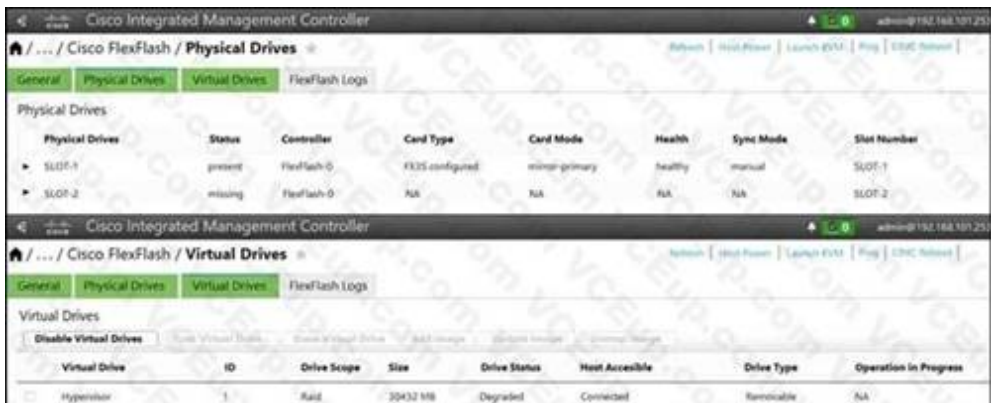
Cisco Integrated Management Controller

admin@192.168.101.25

/ ... / Cisco FlexFlash / Physical Drives

Refresh | Host Power | Launch KVM | Ping | CIMC Reboot |

General | Physical Drives | Virtual Drives | FlexFlash Logs

Physical Drives

| Physical Drives | Status | Controller | Card Type | Card Mode | Health | Sync Mode | Slot Number |
|---|---|---|---|---|---|---|---|
| SLOT-1 | present | FlexFlash-0 | FX3S configured | mirror-primary | healthy | manual | SLOT-1 |
| SLOT-2 | missing | FlexFlash-0 | NA | NA | NA | NA | SLOT-2 |

Cisco Integrated Management Controller

admin@192.168.101.25

/ ... / Cisco FlexFlash / Virtual Drives

Refresh | Host Power | Launch KVM | Ping | CIMC Reboot |

General | Physical Drives | Virtual Drives | FlexFlash Logs

Virtual Drives

Disable Virtual Drives | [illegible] | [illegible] | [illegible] | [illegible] | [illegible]

| Virtual Drive | ID | Drive Scope | Size | Drive Status | Host Accessible | Drive Type | Operation in Progress |
|---|---|---|---|---|---|---|---|
| Hypervisor | 1 | Raid | 30432 MB | Degraded | Connected | Removable | NA |